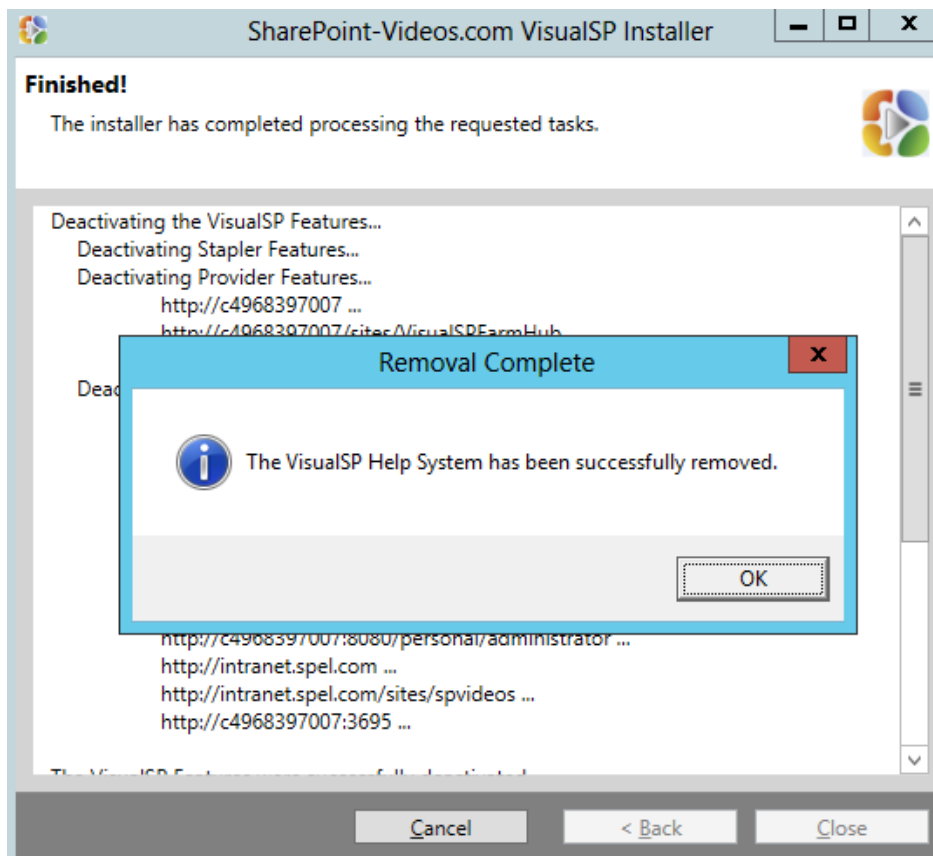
SharePoint-Videos.com VisualSP Installer

Finished!

The installer has completed processing the requested tasks.

Deactivating the VisualSP Features...
Deactivating Stapler Features...
Deactivating Provider Features...
http://c4968397007 ...
http://c4968397007/sites/VisualSPFarmHub
Deac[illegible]

Removal Complete

The VisualSP Help System has been successfully removed.

OK

http://c4968397007:8080/personal/administrator ...
http://intranet.spel.com ...
http://intranet.spel.com/sites/spvideos ...
http://c4968397007:3695 ...

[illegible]

Cancel
< Back
Close